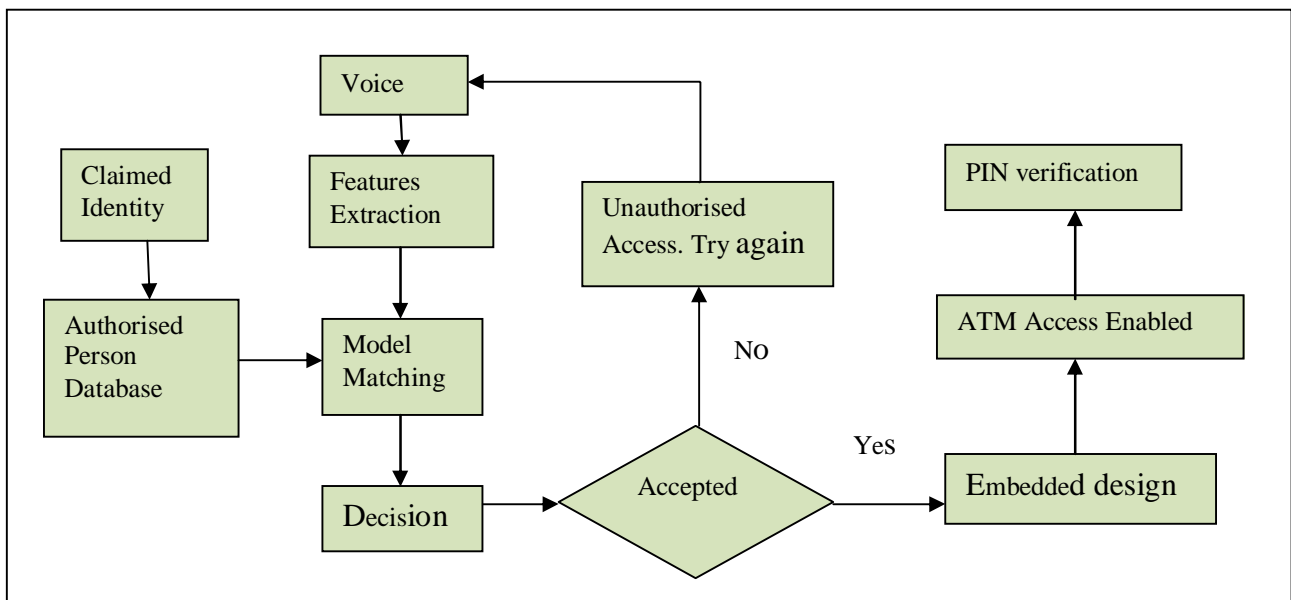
Voice

Claimed Identity

Features Extraction

Unauthorised Access. Try again

PIN verification

Authorised Person Database

Model Matching

No

ATM Access Enabled

Yes

Decision

Accepted

Embedded design